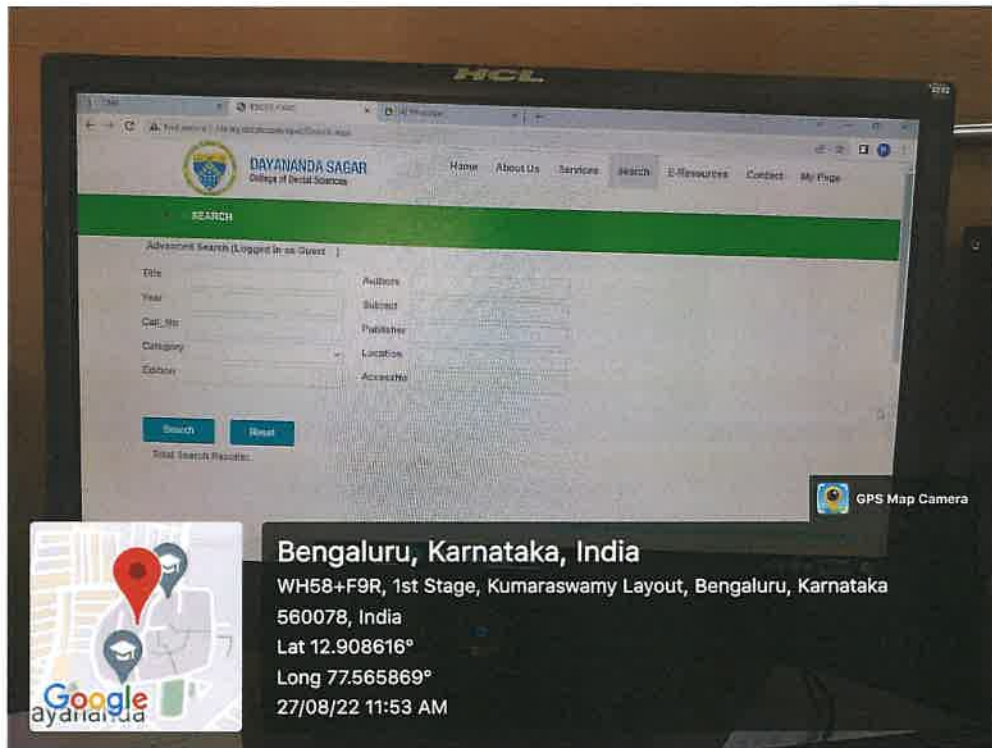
HCL

DAYANANDA SAGAR
College of Dental Sciences

Home About Us Services Search E-Resources Contact My Page

SEARCH

Advanced Search (Logged in as Guest )

Title
Year
Call_No
Category
Edition

Authors
Subject
Publisher
Location
AccessNo

Search Reset

Total Search Results:

GPS Map Camera

Bengaluru, Karnataka, India
WH58+F9R, 1st Stage, Kumaraswamy Layout, Bengaluru, Karnataka 560078, India
Lat 12.908616°
Long 77.565869°
27/08/22 11:53 AM

Google
ayanan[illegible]da